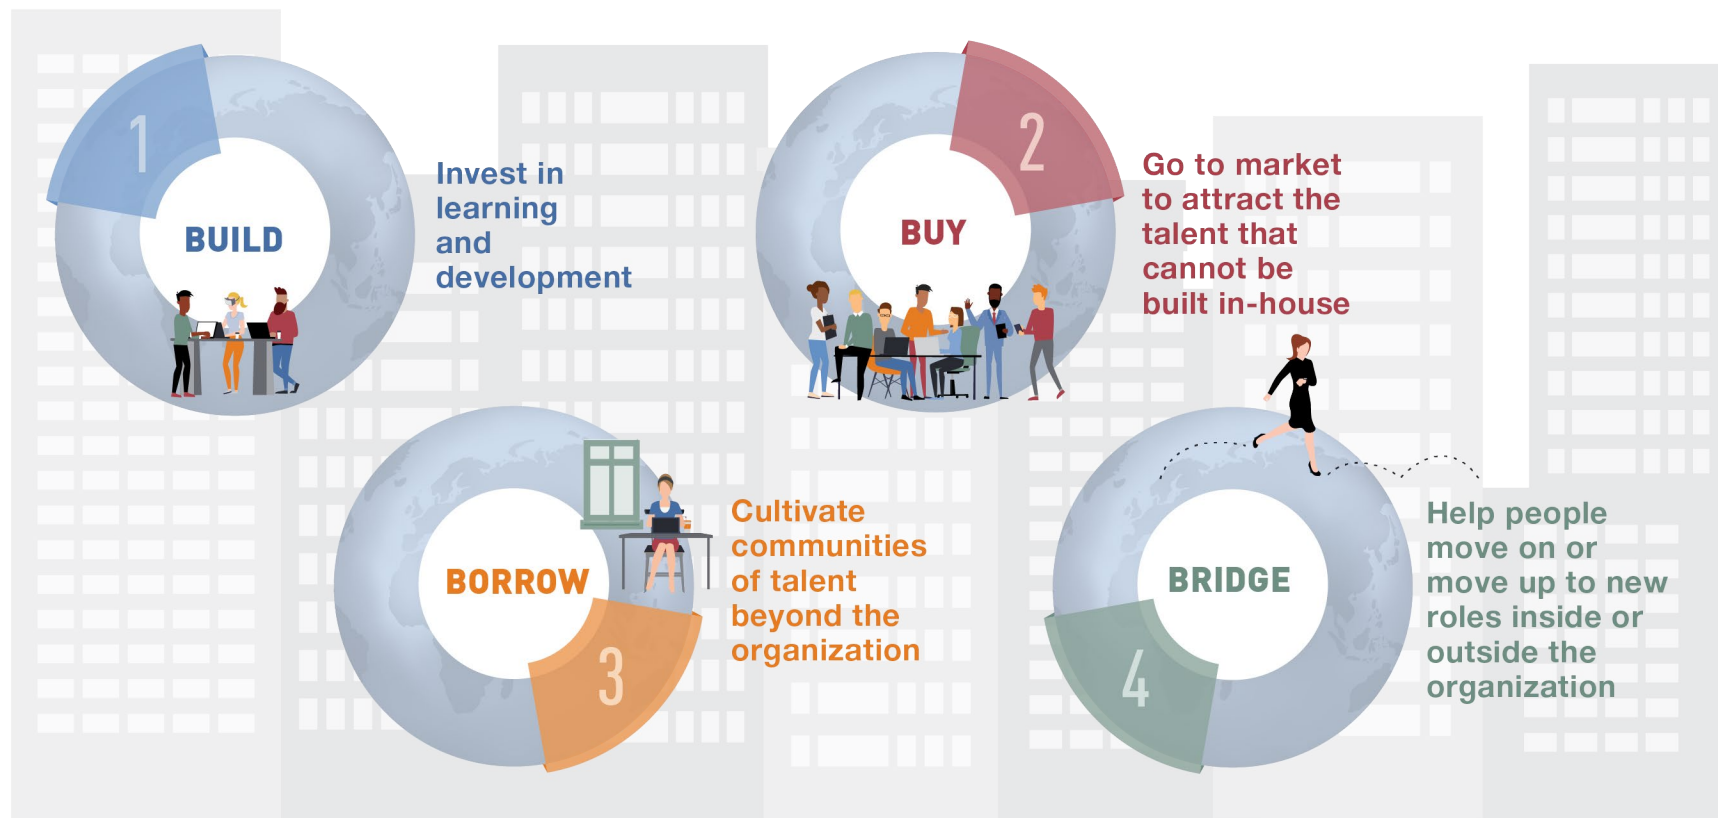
1

BUILD

Invest in learning and development

2

BUY

Go to market to attract the talent that cannot be built in-house

BORROW

3

Cultivate communities of talent beyond the organization

BRIDGE

4

Help people move on or move up to new roles inside or outside the organization